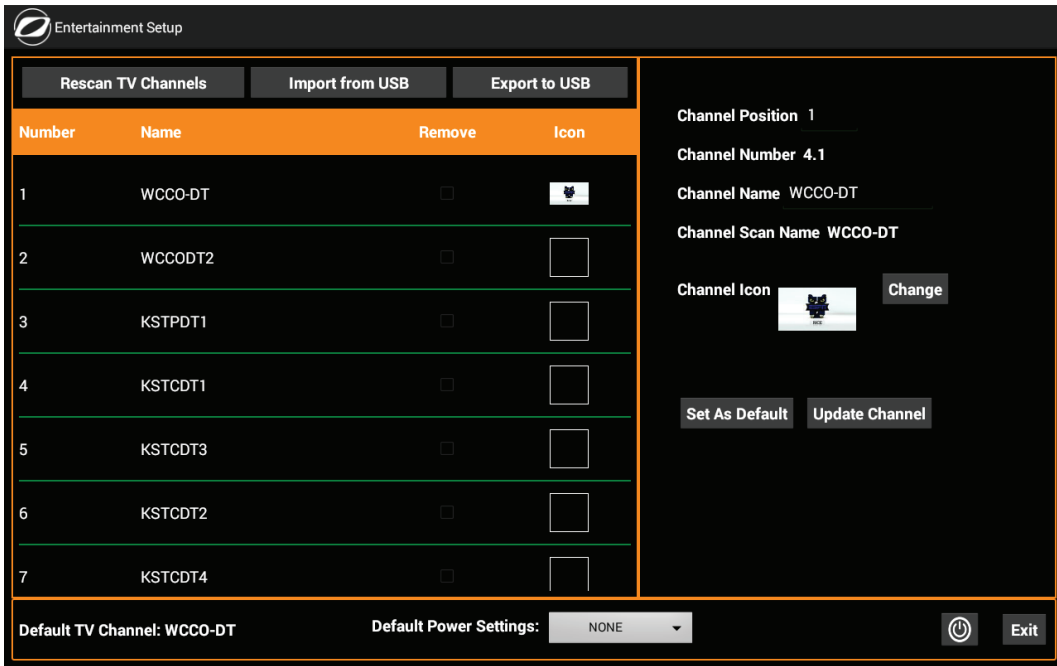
Entertainment Setup

Rescan TV Channels | Import from USB | Export to USB

| Number | Name | Remove | Icon |
|---|---|---|---|
| 1 | WCCO-DT | | |
| 2 | WCCODT2 | | |
| 3 | KSTPDT1 | | |
| 4 | KSTCDT1 | | |
| 5 | KSTCDT3 | | |
| 6 | KSTCDT2 | | |
| 7 | KSTCDT4 | | |

Channel Position 1

Channel Number 4.1

Channel Name WCCO-DT

Channel Scan Name WCCO-DT

Channel Icon

Change

Set As Default

Update Channel

Default TV Channel: WCCO-DT

Default Power Settings: NONE

Exit